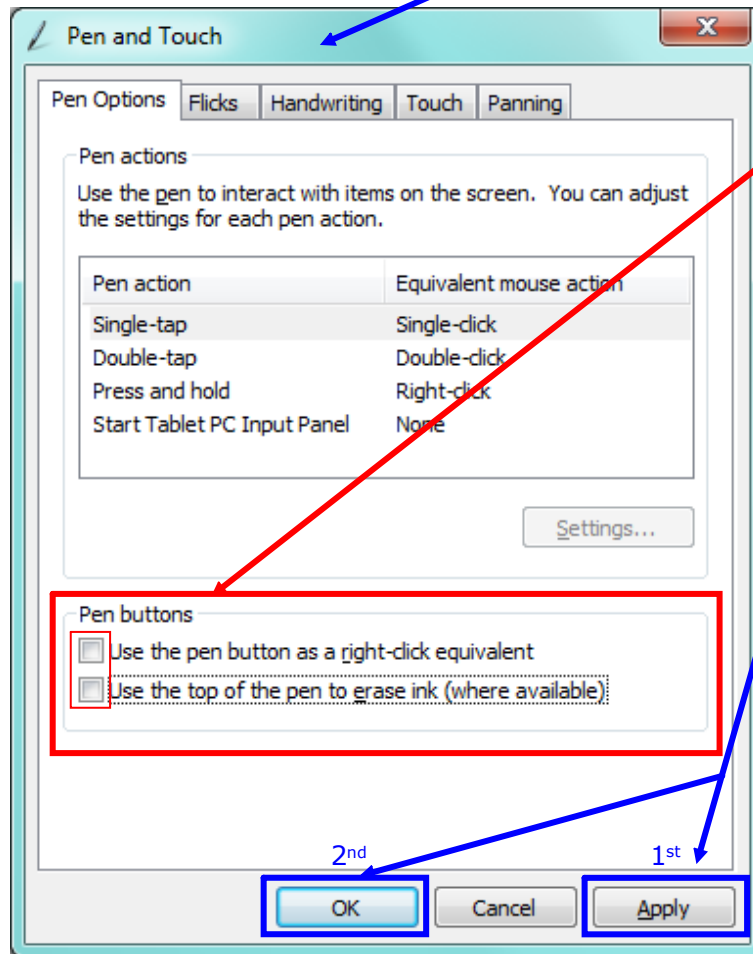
Pen and Touch

Pen Options | Flicks | Handwriting | Touch | Panning

Pen actions

Use the pen to interact with items on the screen. You can adjust the settings for each pen action.

| Pen action | Equivalent mouse action |
|---|---|
| Single-tap | Single-click |
| Double-tap | Double-click |
| Press and hold | Right-click |
| Start Tablet PC Input Panel | None |

Settings...

Pen buttons

Use the pen button as a right-click equivalent

Use the top of the pen to erase ink (where available)

2nd

1st

OK

Cancel

Apply